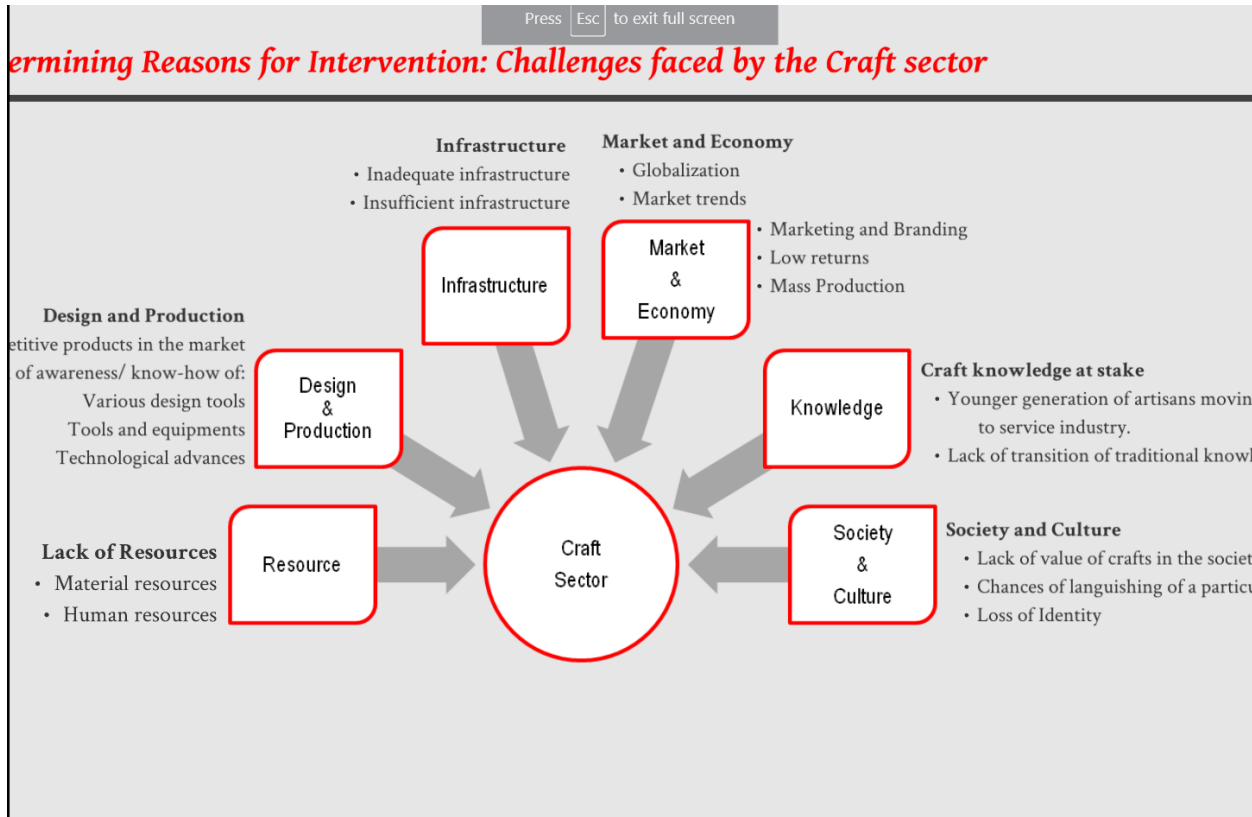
Press Esc to exit full screen

ermining Reasons for Intervention: Challenges faced by the Craft sector

Infrastructure
• Inadequate infrastructure
• Insufficient infrastructure

Market and Economy
• Globalization
• Market trends

Infrastructure

Market & Economy

• Marketing and Branding
• Low returns
• Mass Production

Design and Production
etitive products in the market
of awareness/ know-how of:
Various design tools
Tools and equipments
Technological advances

Design & Production

Knowledge

Craft knowledge at stake
• Younger generation of artisans movin to service industry.
• Lack of transition of traditional knowl

Lack of Resources
• Material resources
• Human resources

Resource

Craft Sector

Society & Culture

Society and Culture
• Lack of value of crafts in the societ
• Chances of languishing of a particu
• Loss of Identity